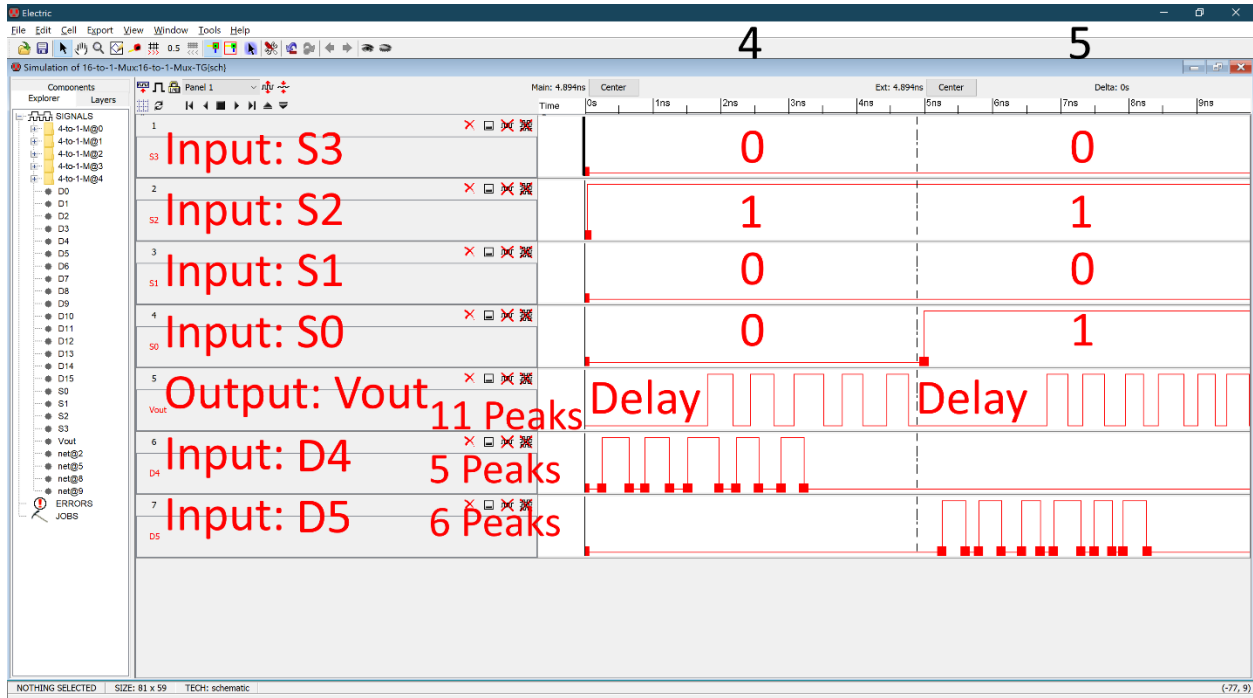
Electric

File Edit Cell Export View Window Tools Help

0.5

4

5

Simulation of 16-to-1-Mux:16-to-1-Mux-TG{sch}

Components
Explorer Layers

SIGNALS
4-to-1-M@0
4-to-1-M@1
4-to-1-M@2
4-to-1-M@3
4-to-1-M@4
D0
D1
D2
D3
D4
D5
D6
D7
D8
D9
D10
D11
D12
D13
D14
D15
S0
S1
S2
S3
Vout
net@2
net@5
net@8
net@9
ERRORS
JOBS

Panel 1

Main: 4.894ns Center

Ext: 4.894ns Center

Delta: 0s

Time 0s 1ns 2ns 3ns 4ns 5ns 6ns 7ns 8ns 9ns

1
S3
Input: S3
0
0

2
S2
Input: S2
1
1

3
S1
Input: S1
0
0

4
S0
Input: S0
0
1

5
Vout
Output: Vout
11 Peaks
Delay
Delay

6
D4
Input: D4
5 Peaks

7
D5
Input: D5
6 Peaks

NOTHING SELECTED SIZE: 81 x 59 TECH: schematic (-77, 9)